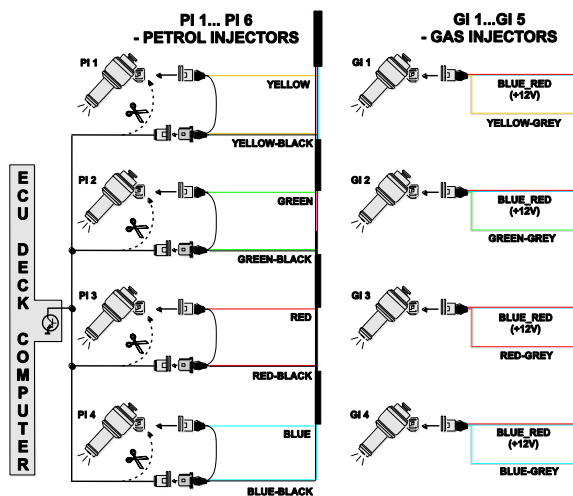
PI 1... PI 6
- PETROL INJECTORS

GI 1...GI 5
- GAS INJECTORS

ECU DECK COMPUTER

PI 1
YELLOW
YELLOW-BLACK

PI 2
GREEN
GREEN-BLACK

PI 3
RED
RED-BLACK

PI 4
BLUE
BLUE-BLACK

GI 1
BLUE_RED (+12V)
YELLOW-GREY

GI 2
BLUE_RED (+12V)
GREEN-GREY

GI 3
BLUE_RED (+12V)
RED-GREY

GI 4
BLUE_RED (+12V)
BLUE-GREY